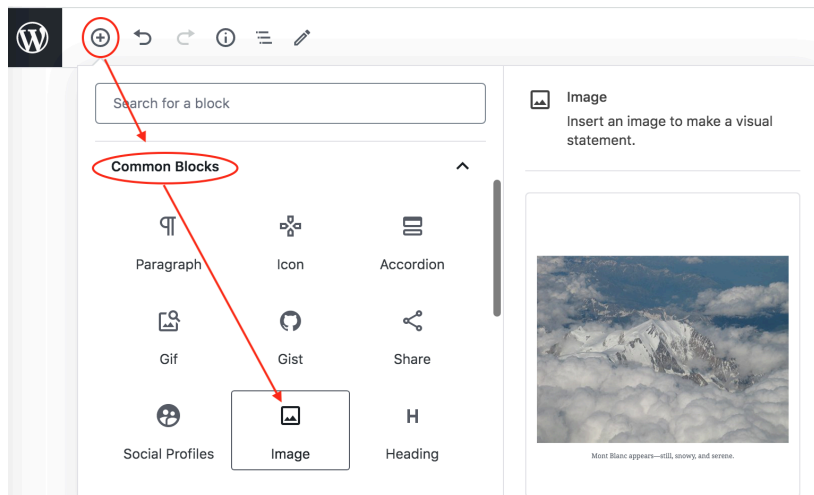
Search for a block

Common Blocks

Paragraph
Icon
Accordion
Gif
Gist
Share
Social Profiles
Image
Heading

Image
Insert an image to make a visual statement.

Mont Blanc appears—still, snowy, and serene.